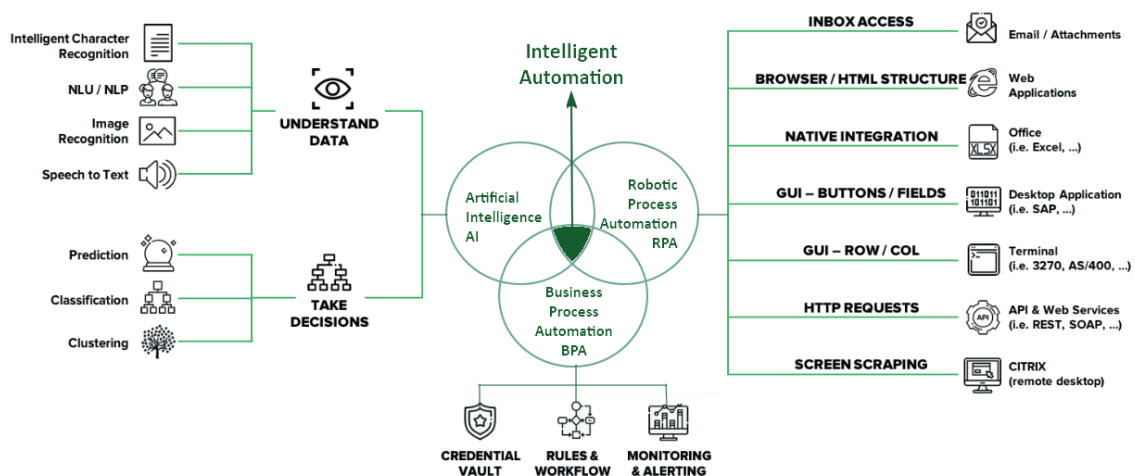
Intelligent Character Recognition

NLU / NLP

Image Recognition

Speech to Text

UNDERSTAND DATA

Prediction

Classification

Clustering

TAKE DECISIONS

Intelligent Automation

Artificial Intelligence AI

Robotic Process Automation RPA

Business Process Automation BPA

CREDENTIAL VAULT

RULES & WORKFLOW

MONITORING & ALERTING

INBOX ACCESS

Email / Attachments

BROWSER / HTML STRUCTURE

Web Applications

NATIVE INTEGRATION

XLSX

Office (i.e. Excel, ...)

GUI – BUTTONS / FIELDS

01101 101101

Desktop Application (i.e. SAP, ...)

GUI – ROW / COL

Terminal (i.e. 3270, AS/400, ...)

HTTP REQUESTS

API

API & Web Services (i.e. REST, SOAP, ...)

SCREEN SCRAPING

CITRIX (remote desktop)